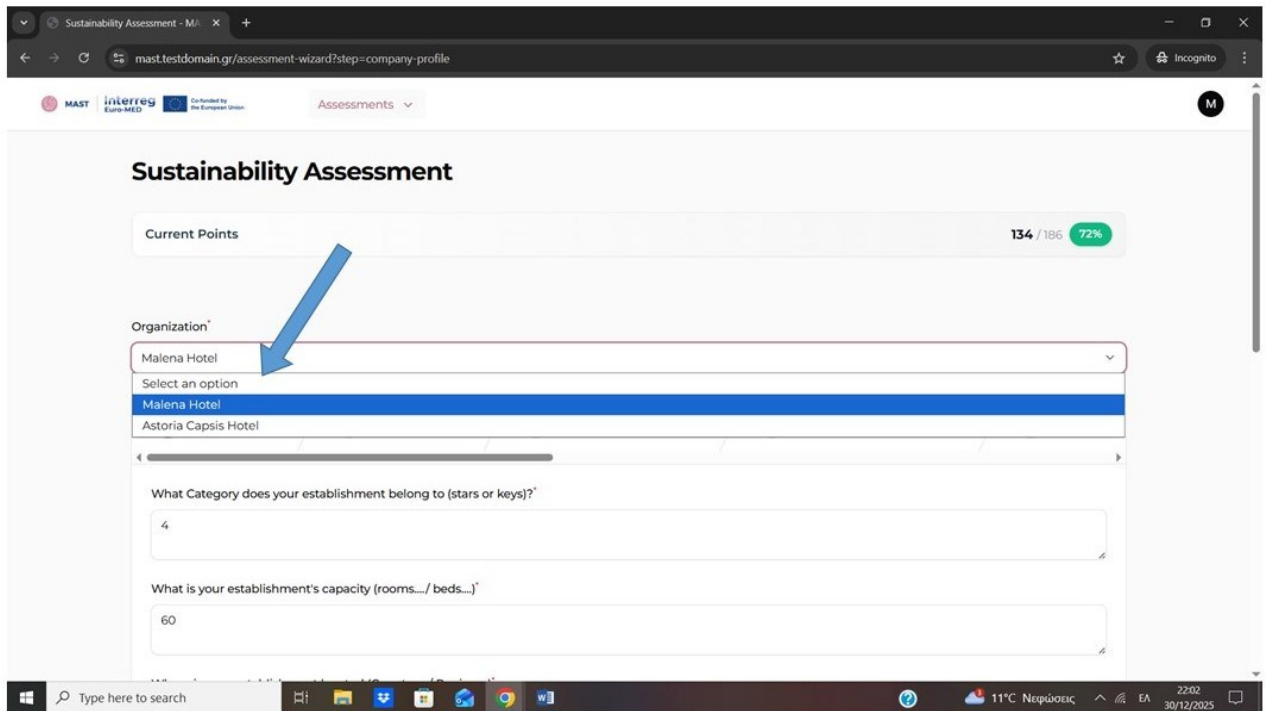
Sustainability Assessment - MA ×
+
mast.testdomain.gr/assessment-wizard?step=company-profile
Incognito

MAST interreg Euro-MED Co-funded by the European Union
Assessments
M

Sustainability Assessment

Current Points
134 / 186 72%

Organization*
Malena Hotel
Select an option
Malena Hotel
Astoria Capsis Hotel

What Category does your establishment belong to (stars or keys)?*
4

What is your establishment's capacity (rooms..../ beds....)*
60

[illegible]

Type here to search
11°C Νεφώσεις
ΕΛ
22:02
30/12/2025